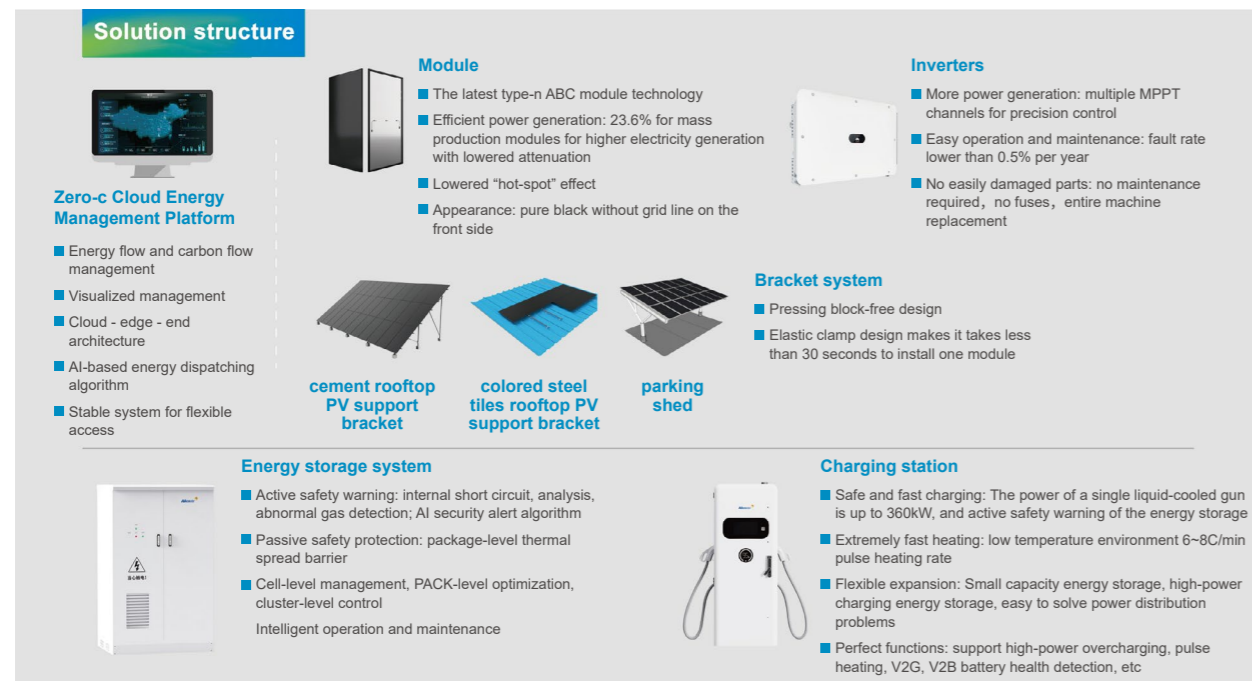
Solution structure

Zero-c Cloud Energy Management Platform

Energy flow and carbon flow management

Visualized management

Cloud - edge - end architecture

AI-based energy dispatching algorithm

Stable system for flexible access

Module

The latest type-n ABC module technology

Efficient power generation: 23.6% for mass production modules for higher electricity generation with lowered attenuation

Lowered "hot-spot" effect

Appearance: pure black without grid line on the front side

Inverters

More power generation: multiple MPPT channels for precision control

Easy operation and maintenance: fault rate lower than 0.5% per year

No easily damaged parts: no maintenance required，no fuses，entire machine replacement

Bracket system

Pressing block-free design

Elastic clamp design makes it takes less than 30 seconds to install one module

cement rooftop PV support bracket

colored steel tiles rooftop PV support bracket

parking shed

Energy storage system

Active safety warning: internal short circuit, analysis, abnormal gas detection; AI security alert algorithm

Passive safety protection: package-level thermal spread barrier

Cell-level management, PACK-level optimization, cluster-level control

Intelligent operation and maintenance

Charging station

Safe and fast charging: The power of a single liquid-cooled gun is up to 360kW, and active safety warning of the energy storage

Extremely fast heating: low temperature environment 6~8C/min pulse heating rate

Flexible expansion: Small capacity energy storage, high-power charging energy storage, easy to solve power distribution problems

Perfect functions: support high-power overcharging, pulse heating, V2G, V2B battery health detection, etc